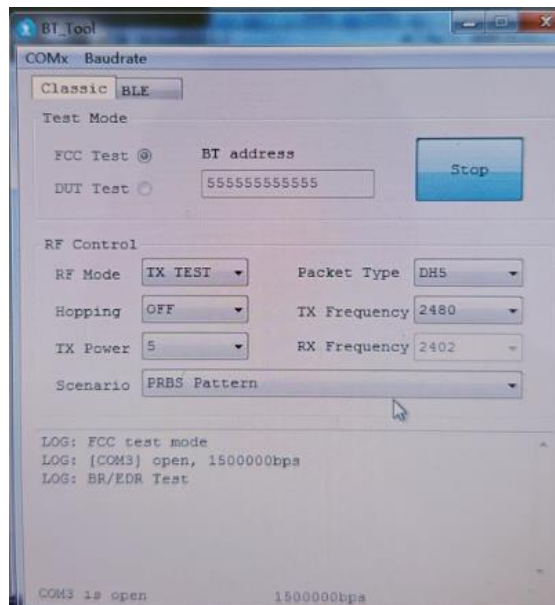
BT_Tool
COMx Baudrate
Classic BLE
Test Mode
FCC Test
DUT Test
BT address
555555555555
Stop
RF Control
RF Mode TX TEST
Packet Type DH5
Hopping OFF
TX Frequency 2480
TX Power 5
RX Frequency 2402
Scenario PRBS Pattern
LOG: FCC test mode
LOG: [COM3] open, 1500000bps
LOG: BR/EDR Test
COM3 is open
1500000bps